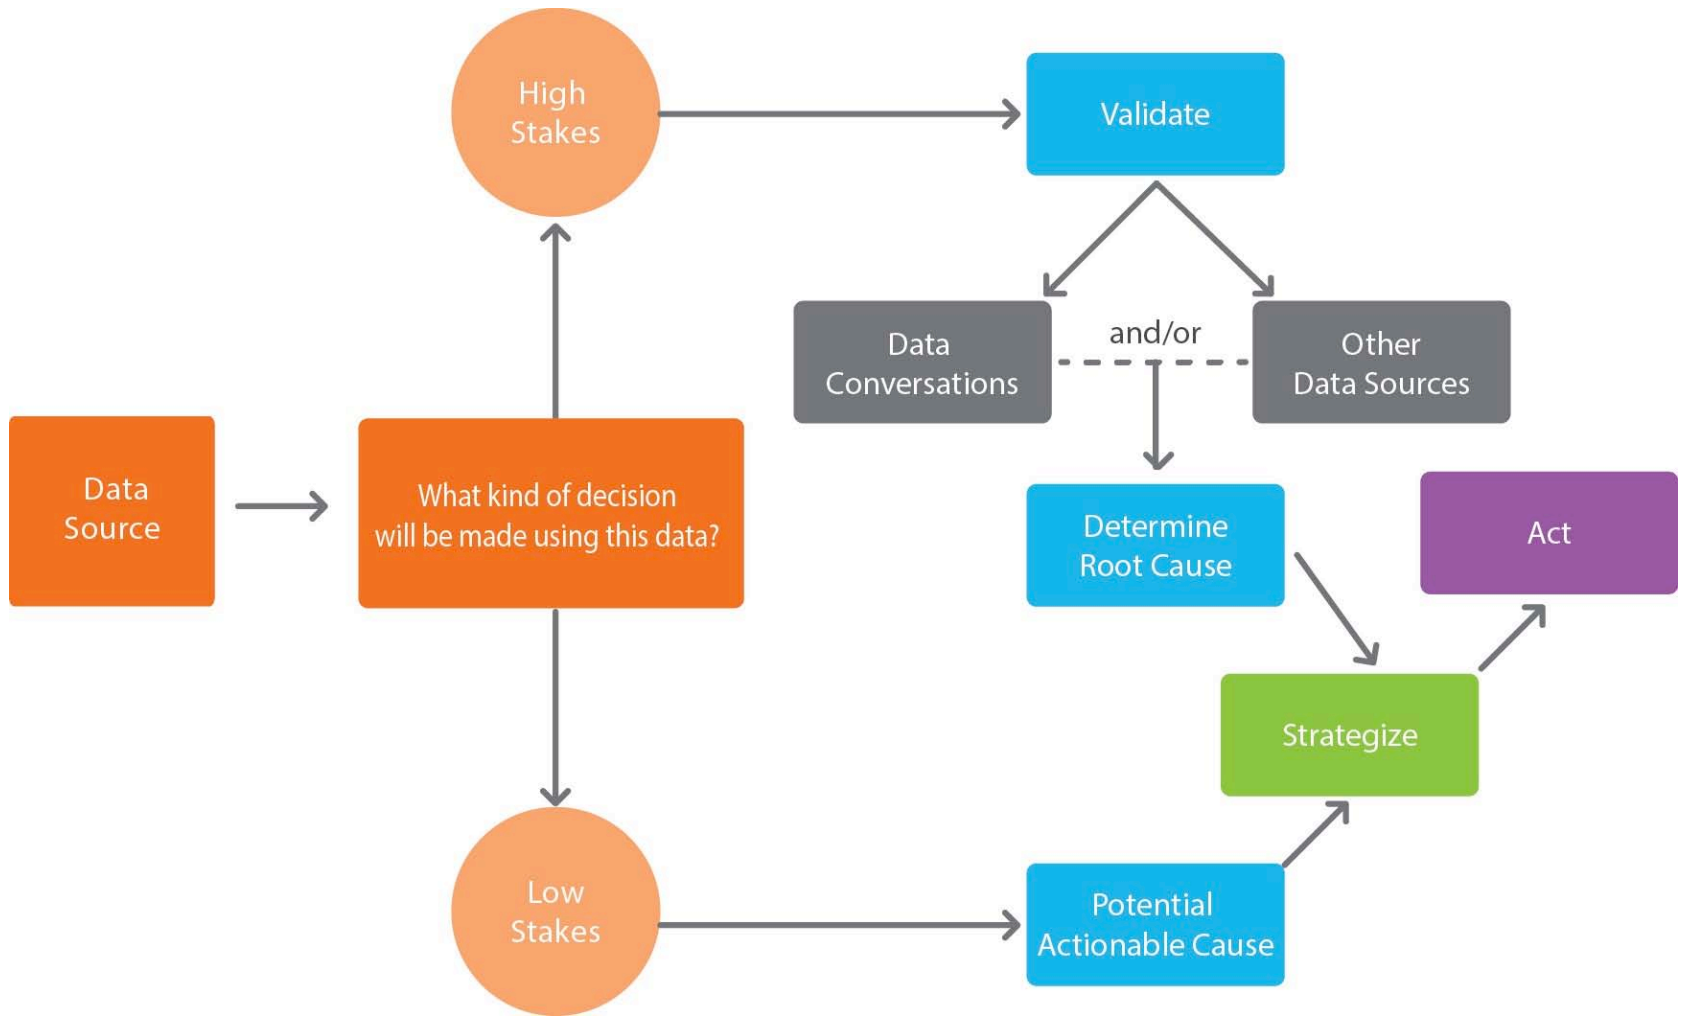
High Stakes

Validate

Data Conversations

and/or

Other Data Sources

Data Source

What kind of decision will be made using this data?

Determine Root Cause

Act

Strategize

Low Stakes

Potential Actionable Cause